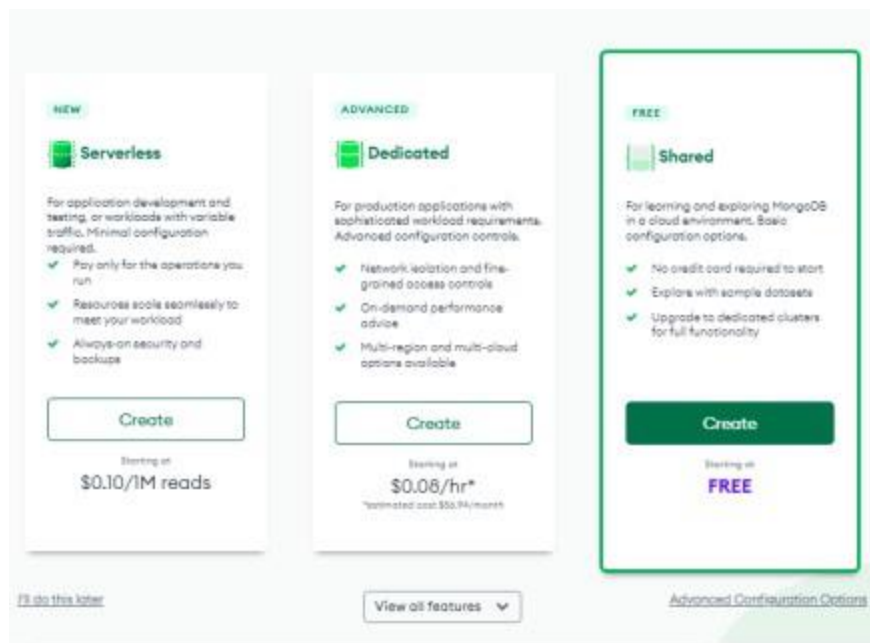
NEW

Serverless

For application development and testing, or workloads with variable traffic. Minimal configuration required.

Pay only for the operations you run

Resources scale seamlessly to meet your workload

Always-on security and backups

Create

Starting at

$0.10/1M reads

ADVANCED

Dedicated

For production applications with sophisticated workload requirements. Advanced configuration controls.

Network isolation and fine-grained access controls

On-demand performance advice

Multi-region and multi-cloud options available

Create

Starting at

$0.08/hr*

*estimated cost $56.94/month

FREE

Shared

For learning and exploring MongoDB in a cloud environment. Basic configuration options.

No credit card required to start

Explore with sample datasets

Upgrade to dedicated clusters for full functionality

Create

Starting at

FREE

I'll do this later

View all features

Advanced Configuration Options